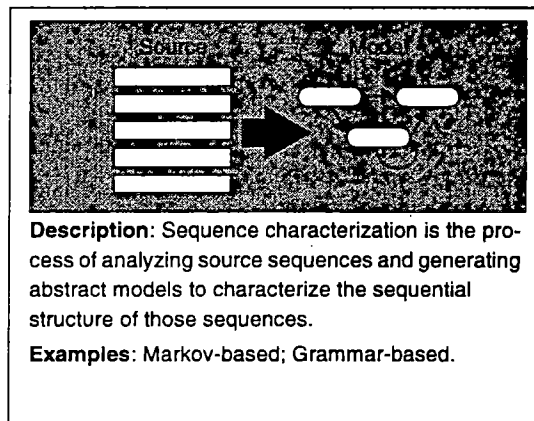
Source

Model

Description: Sequence characterization is the process of analyzing source sequences and generating abstract models to characterize the sequential structure of those sequences.

Examples: Markov-based; Grammar-based.